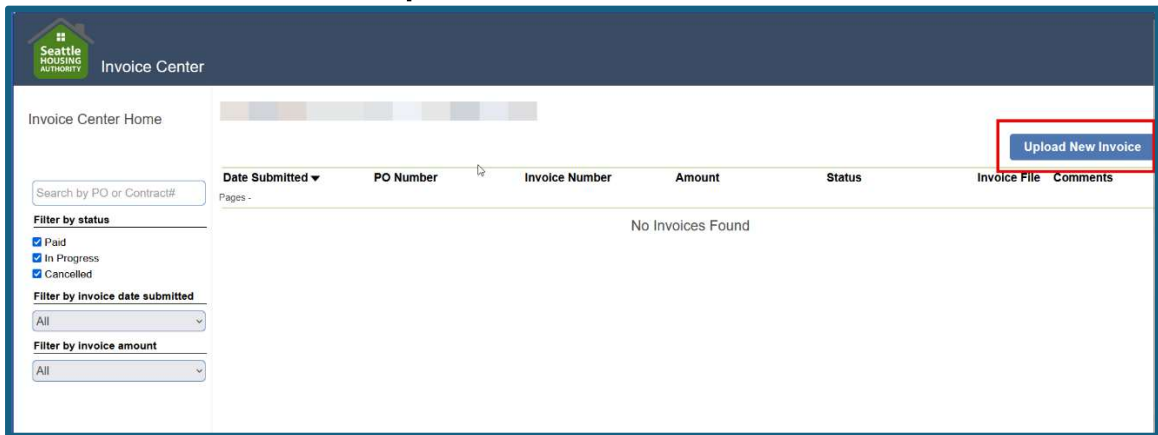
Seattle HOUSING AUTHORITY

Invoice Center

Invoice Center Home

Upload New Invoice

| Date Submitted ▾ | PO Number | Invoice Number | Amount | Status | Invoice File | Comments |
|---|---|---|---|---|---|---|

Pages -

No Invoices Found

Search by PO or Contract#

Filter by status

Paid

In Progress

Cancelled

Filter by invoice date submitted

All

Filter by invoice amount

All